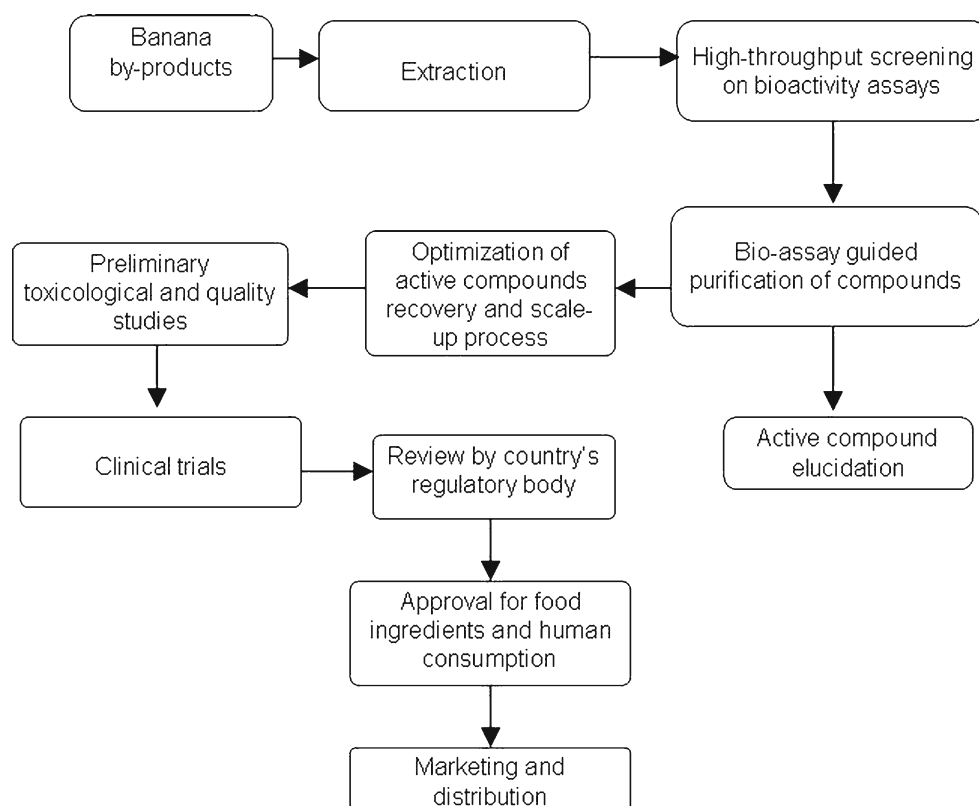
Banana by-products

Extraction

High-throughput screening on bioactivity assays

Bio-assay guided purification of compounds

Optimization of active compounds recovery and scale-up process

Preliminary toxicological and quality studies

Active compound elucidation

Clinical trials

Review by country's regulatory body

Approval for food ingredients and human consumption

Marketing and distribution